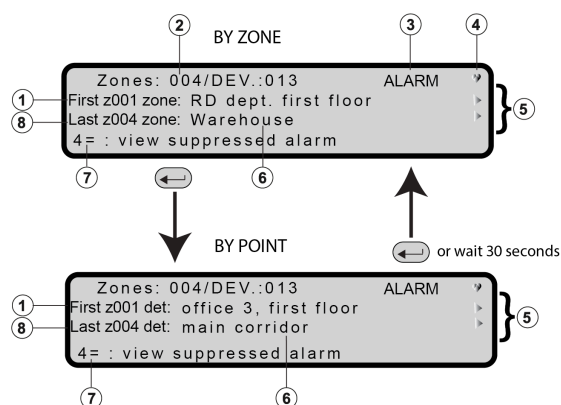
BY ZONE

2 3 4

Zones: 004/DEV.:013 ALARM

1 First z001 zone: RD dept. first floor

8 Last z004 zone: Warehouse

4= : view suppressed alarm

5

7 6

BY POINT

or wait 30 seconds

Zones: 004/DEV.:013 ALARM

1 First z001 det: office 3, first floor

8 Last z004 det: main corridor

4= : view suppressed alarm

5

7 6